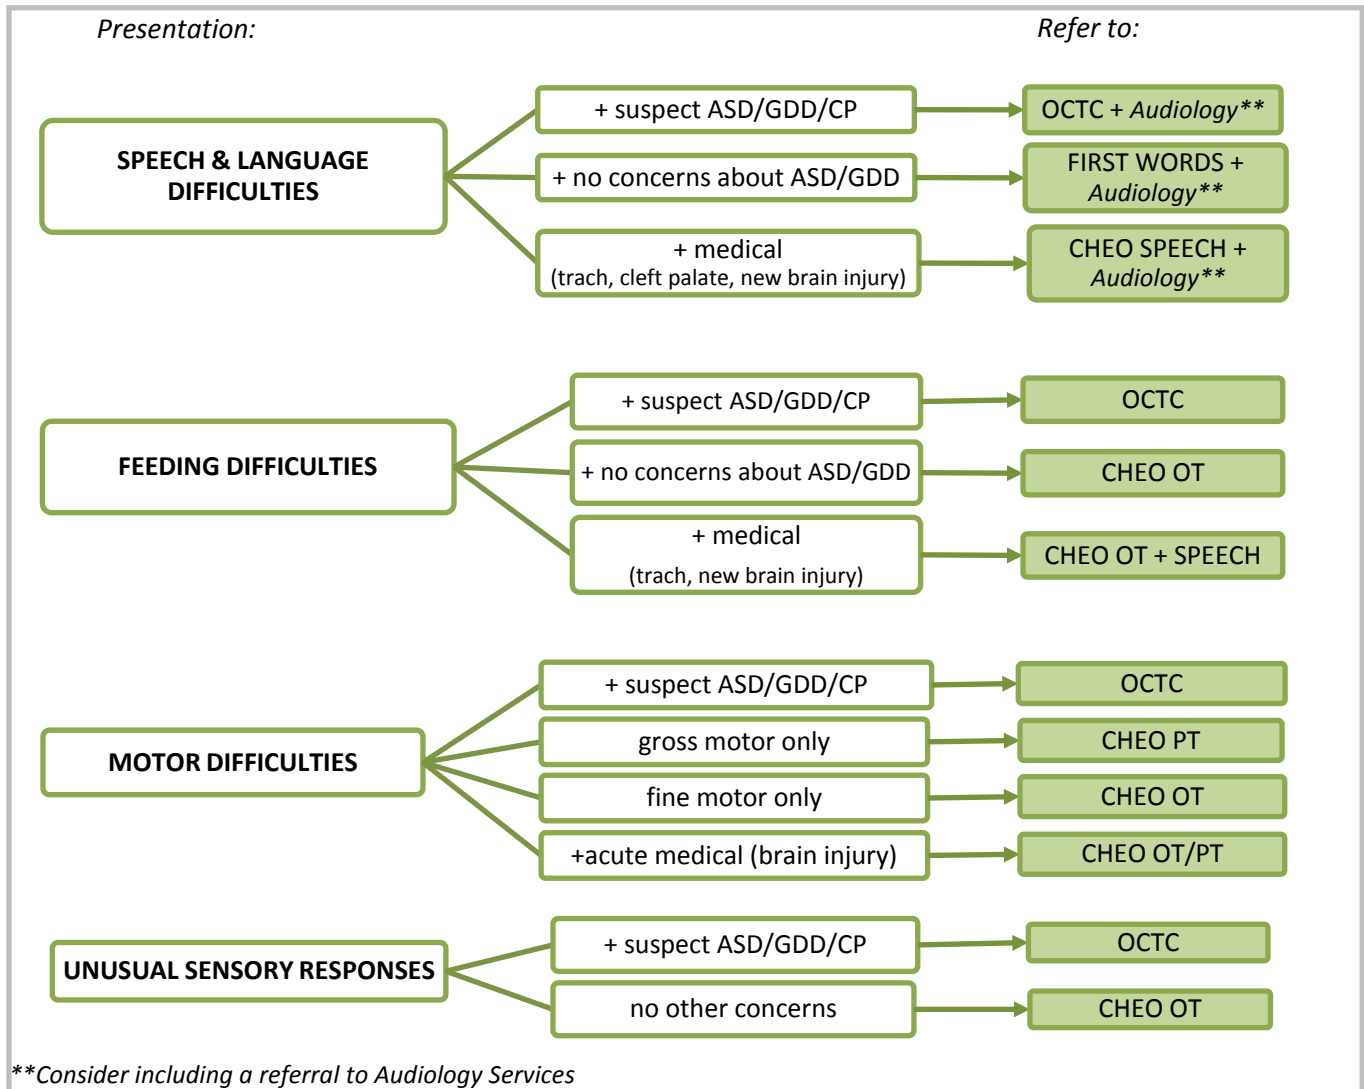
Presentation:

Refer to:

SPEECH & LANGUAGE DIFFICULTIES

+ suspect ASD/GDD/CP

OCTC + Audiology**

+ no concerns about ASD/GDD

FIRST WORDS + Audiology**

+ medical
(trach, cleft palate, new brain injury)

CHEO SPEECH + Audiology**

FEEDING DIFFICULTIES

+ suspect ASD/GDD/CP

OCTC

+ no concerns about ASD/GDD

CHEO OT

+ medical
(trach, new brain injury)

CHEO OT + SPEECH

MOTOR DIFFICULTIES

+ suspect ASD/GDD/CP

OCTC

gross motor only

CHEO PT

fine motor only

CHEO OT

+acute medical (brain injury)

CHEO OT/PT

UNUSUAL SENSORY RESPONSES

+ suspect ASD/GDD/CP

OCTC

no other concerns

CHEO OT

**Consider including a referral to Audiology Services